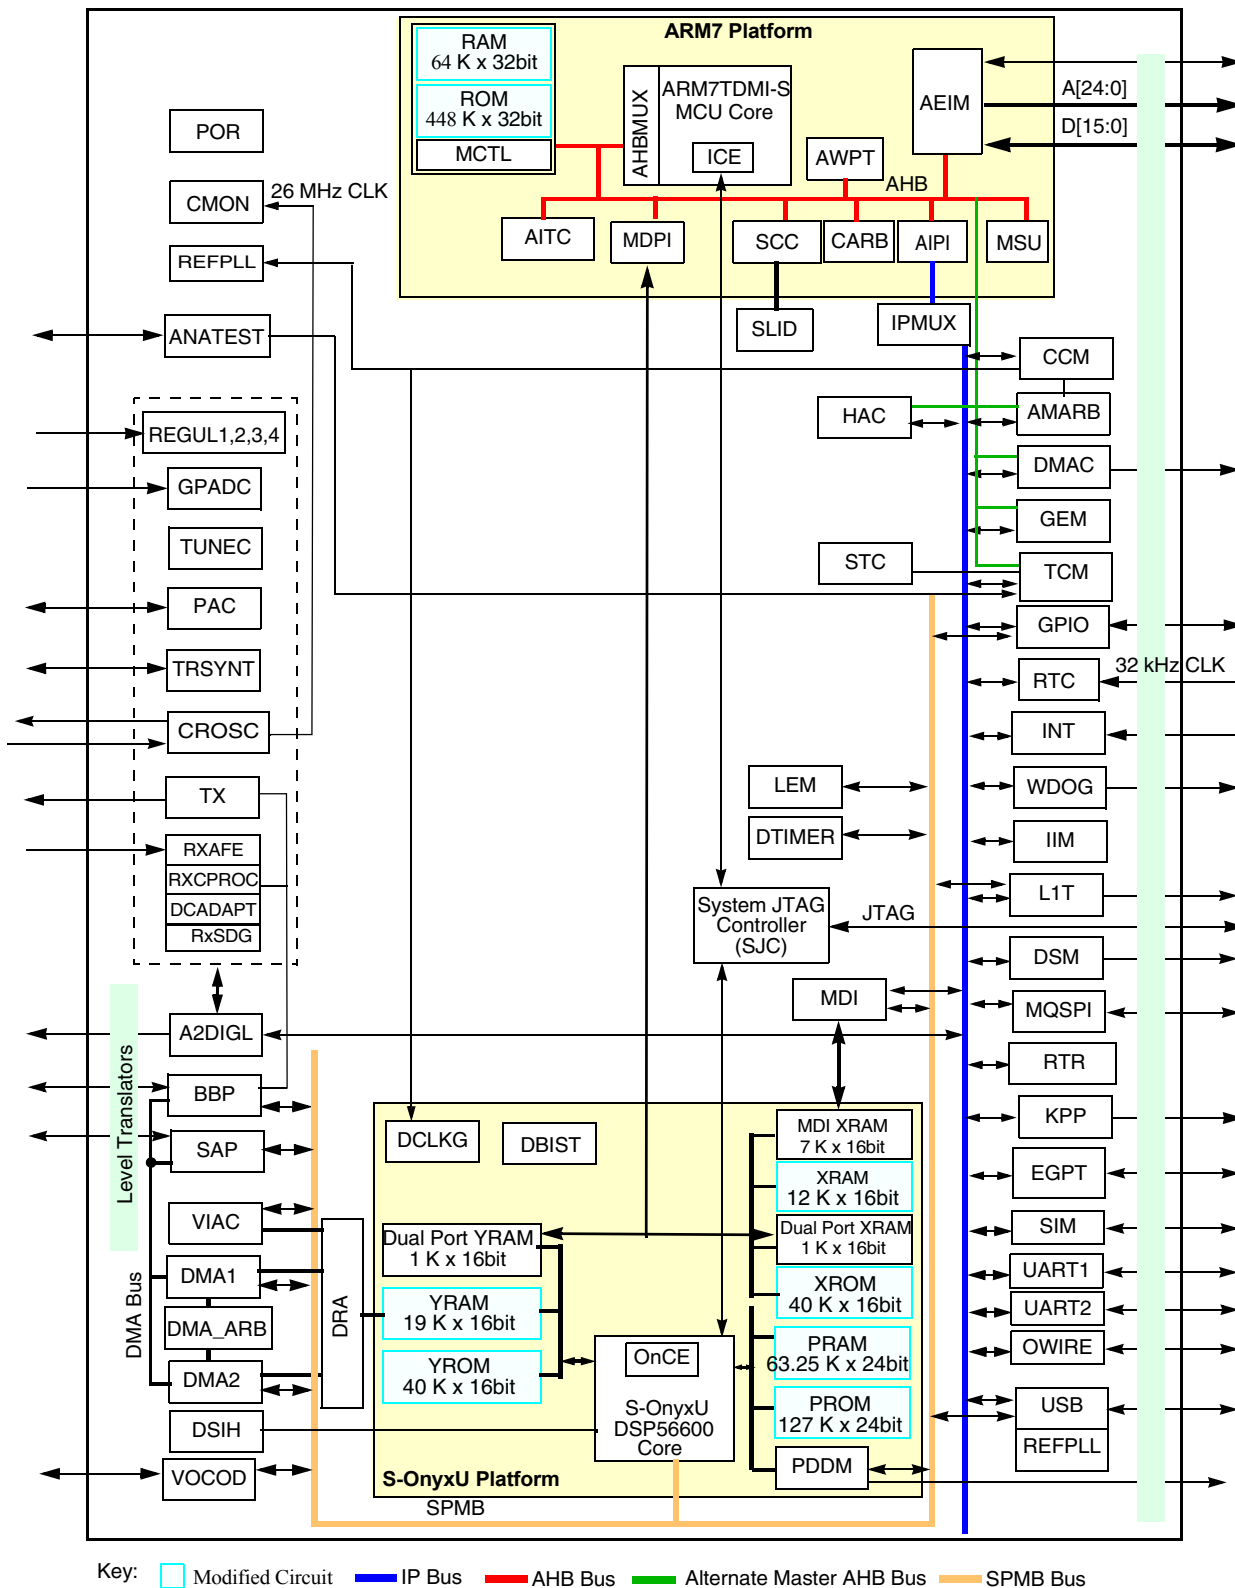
ARM7 Platform

RAM
64 K x 32bit

ROM
448 K x 32bit

MCTL

AHBMUX

ARM7TDMI-S
MCU Core

ICE

AEIM

A[24:0]

D[15:0]

AWPT

AHB

AITC

MDPI

SCC

CARB

AIPI

MSU

SLID

IPMUX

POR

CMON

26 MHz CLK

REFPLL

ANATEST

REGUL1,2,3,4

GPADC

TUNEC

PAC

TRSYNT

CROSC

TX

RXAFE

RXCPROC

DCADAPT

RxSDG

A2DIGL

Level Translators

BBP

SAP

VIAC

DMA1

DMA_ARB

DMA2

DMA Bus

DSIH

VOCOD

DRA

CCM

HAC

AMARB

DMAC

GEM

STC

TCM

GPIO

32 kHz CLK

RTC

INT

LEM

WDOG

DTIMER

IIM

L1T

System JTAG
Controller
(SJC)

JTAG

DSM

MDI

MQSPI

RTR

KPP

EGPT

SIM

UART1

UART2

OWIRE

USB

REFPLL

DCLKG

DBIST

MDI XRAM
7 K x 16bit

XRAM
12 K x 16bit

Dual Port XRAM
1 K x 16bit

XROM
40 K x 16bit

PRAM
63.25 K x 24bit

PROM
127 K x 24bit

PDDM

Dual Port YRAM
1 K x 16bit

YRAM
19 K x 16bit

YROM
40 K x 16bit

OnCE

S-OnyxU
DSP56600
Core

S-OnyxU Platform

SPMB

Key: Modified Circuit IP Bus AHB Bus Alternate Master AHB Bus SPMB Bus